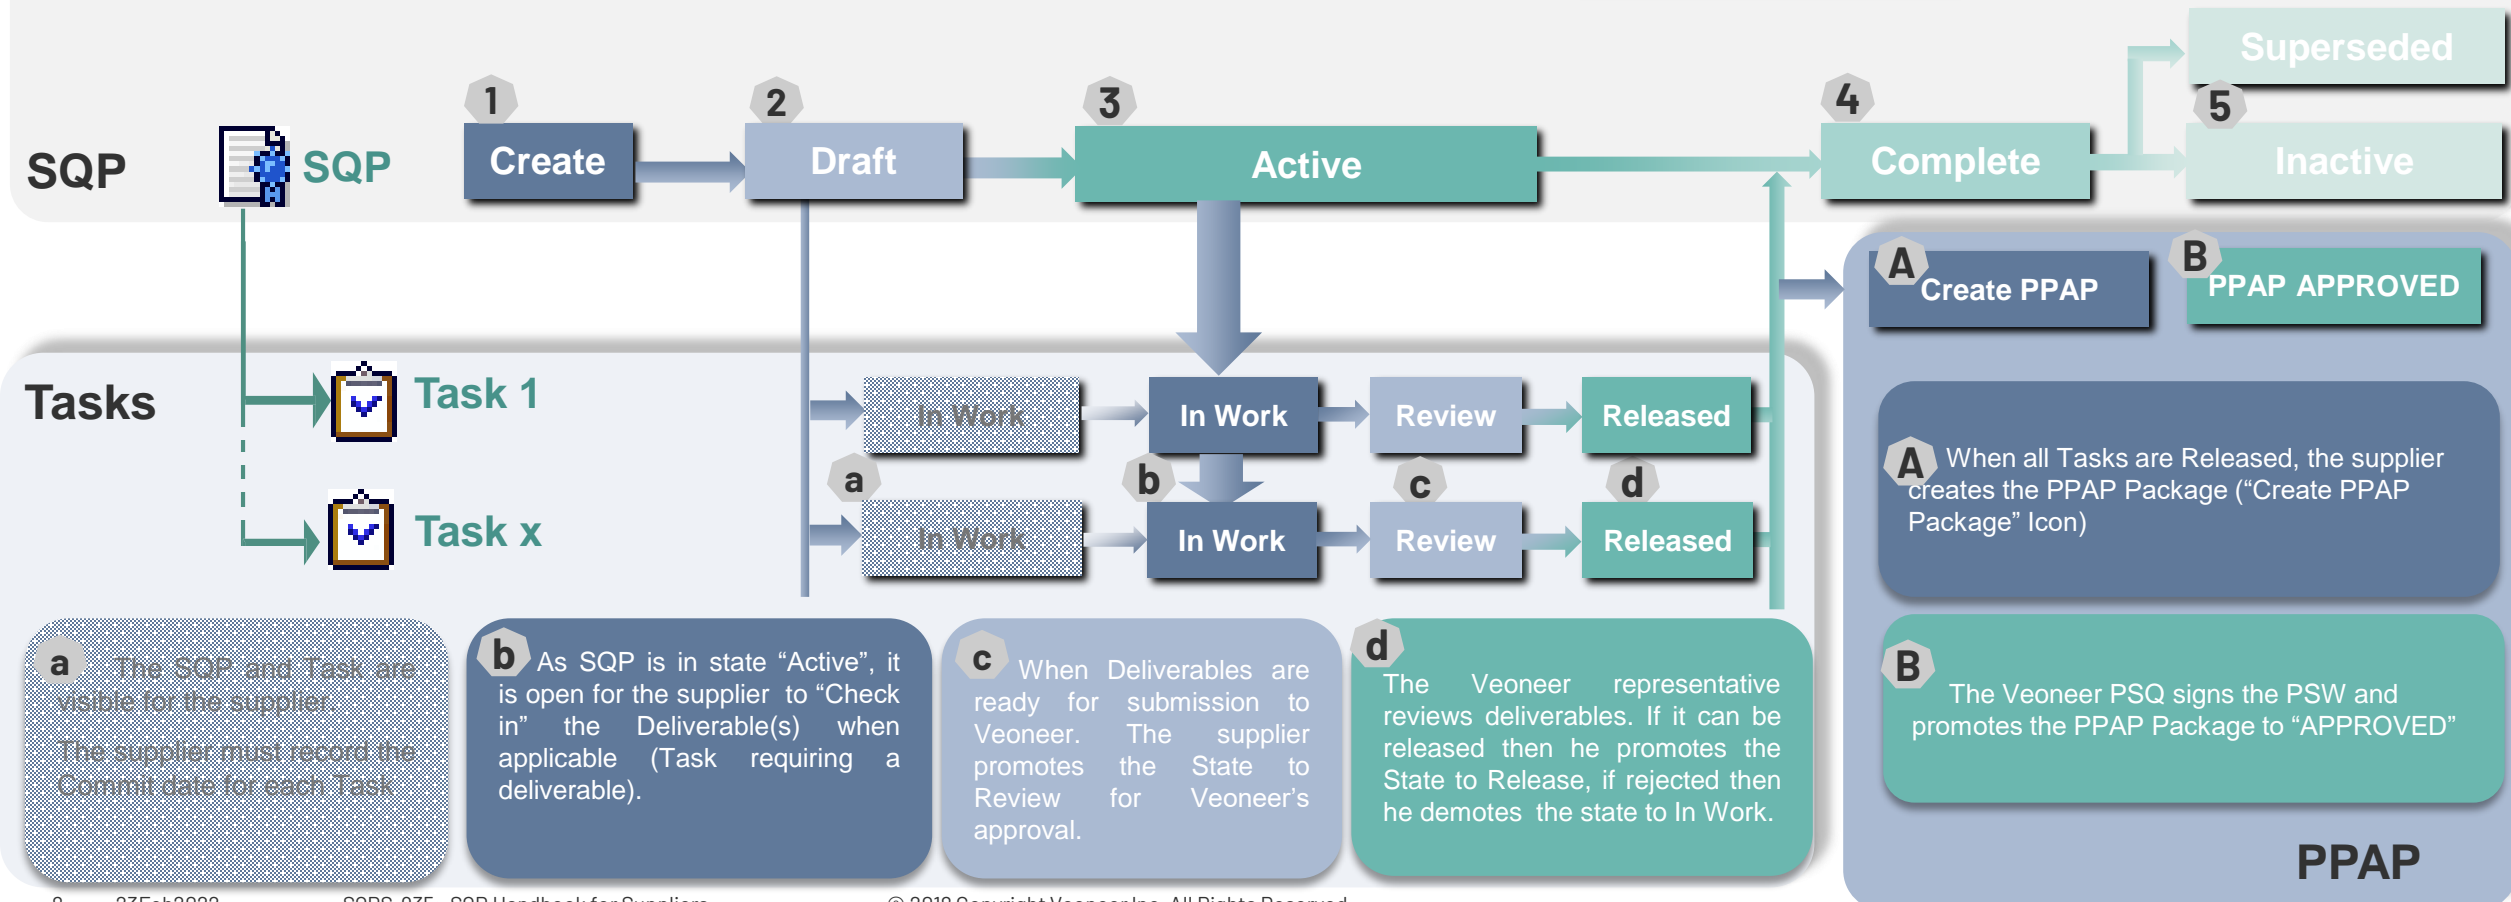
SQP

SQP

1 Create

2 Draft

3 Active

4 Complete

Superseded

5 Inactive

A Create PPAP

B PPAP APPROVED

Tasks

Task 1

Task x

In Work

In Work

Review

Released

a

In Work

b

In Work

c

Review

d

Released

A When all Tasks are Released, the supplier creates the PPAP Package (“Create PPAP Package” Icon)

B The Veoneer PSQ signs the PSW and promotes the PPAP Package to “APPROVED”

a The SQP and Task are visible for the supplier.
The supplier must record the Commit date for each Task

b As SQP is in state “Active”, it is open for the supplier to “Check in” the Deliverable(s) when applicable (Task requiring a deliverable).

c When Deliverables are ready for submission to Veoneer. The supplier promotes the State to Review for Veoneer’s approval.

d The Veoneer representative reviews deliverables. If it can be released then he promotes the State to Release, if rejected then he demotes the state to In Work.

PPAP

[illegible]